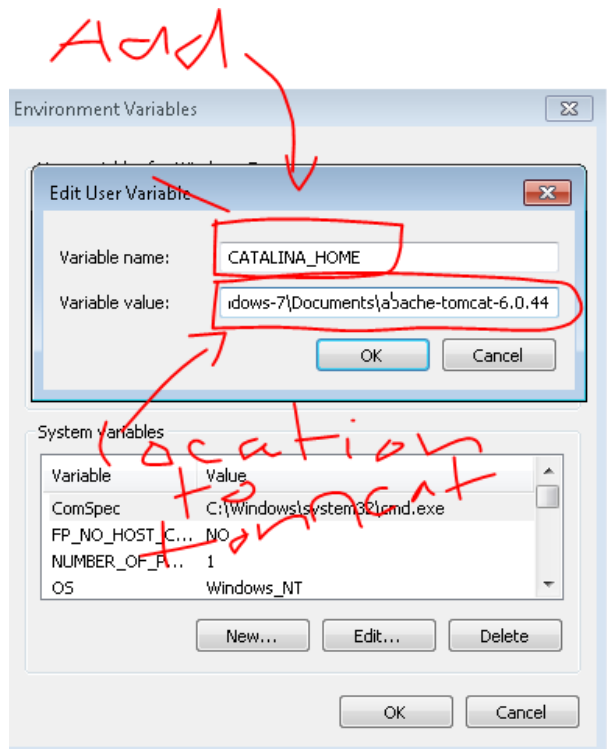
Add

Environment Variables

Edit User Variable

Variable name: CATALINA_HOME

Variable value: ıdows-7\Documents\apache-tomcat-6.0.44

OK Cancel

System variables

| Variable | Value |
|---|---|
| ComSpec | C:\Windows\system32\cmd.exe |
| FP_NO_HOST_C... | NO |
| NUMBER_OF_P... | 1 |
| OS | Windows_NT |

New... Edit... Delete

OK Cancel

location to tomcat